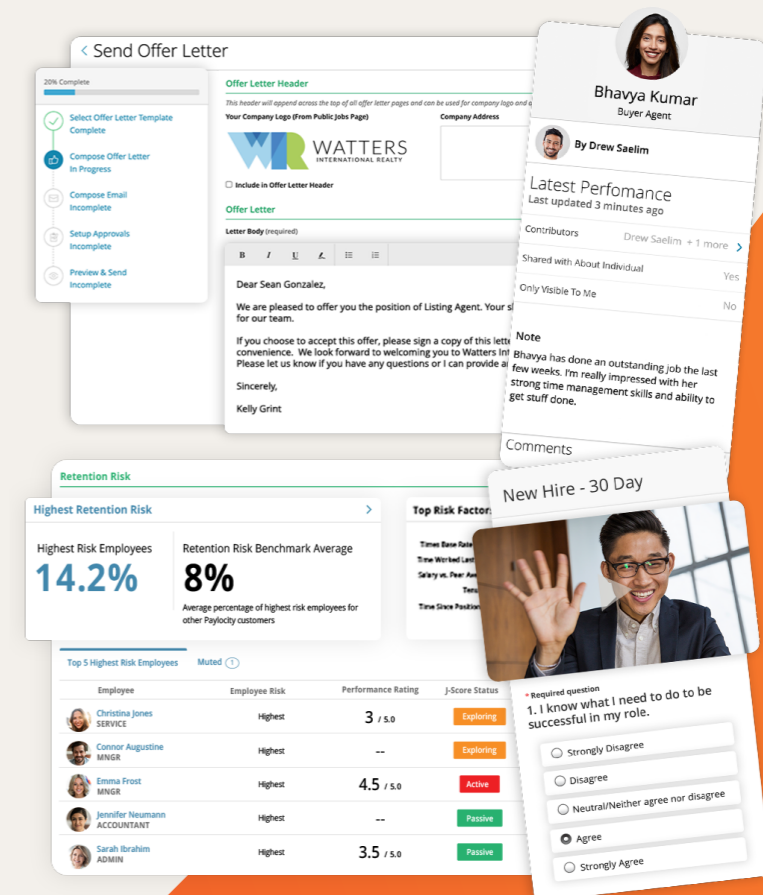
Send Offer Letter

20% Complete

Select Offer Letter Template
Complete

Compose Offer Letter
In Progress

Compose Email
Incomplete

Setup Approvals
Incomplete

Preview & Send
Incomplete

Offer Letter Header

This header will append across the top of all offer letter pages and can be used for company logo and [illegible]

Your Company Logo (From Public Jobs Page)

WATTERS
INTERNATIONAL REALTY

Company Address

Include in Offer Letter Header

Offer Letter

Letter Body (required)

Dear Sean Gonzalez,

We are pleased to offer you the position of Listing Agent. Your s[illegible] for our team.

If you choose to accept this offer, please sign a copy of this lette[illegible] convenience. We look forward to welcoming you to Watters In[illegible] Please let us know if you have any questions or I can provide a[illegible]

Sincerely,

Kelly Grint

Bhavya Kumar
Buyer Agent

By Drew Saelim

Latest Perfomance
Last updated 3 minutes ago

Contributors Drew Saelim + 1 more

Shared with About Individual Yes

Only Visible To Me No

Note
Bhavya has done an outstanding job the last few weeks. I'm really impressed with her strong time management skills and ability to get stuff done.

Comments

Retention Risk

Highest Retention Risk

Highest Risk Employees
14.2%

Retention Risk Benchmark Average
8%
Average percentage of highest risk employees for other Paylocity customers

Top Risk Factor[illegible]

Times Base Rate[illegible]
Time Worked Last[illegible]
Salary vs. Peer Av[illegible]
Tenu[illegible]
Time Since Position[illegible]

New Hire - 30 Day

Top 5 Highest Risk Employees Muted 1

| Employee | Employee Risk | Performance Rating | J-Score Status |
|---|---|---|---|
| Christina Jones SERVICE | Highest | 3 / 5.0 | Exploring |
| Connor Augustine MNGR | Highest | -- | Exploring |
| Emma Frost MNGR | Highest | 4.5 / 5.0 | Active |
| Jennifer Neumann ACCOUNTANT | Highest | -- | Passive |
| Sarah Ibrahim ADMIN | Highest | 3.5 / 5.0 | Passive |

* Required question
1. I know what I need to do to be successful in my role.

Strongly Disagree
Disagree
Neutral/Neither agree nor disagree
Agree
Strongly Agree